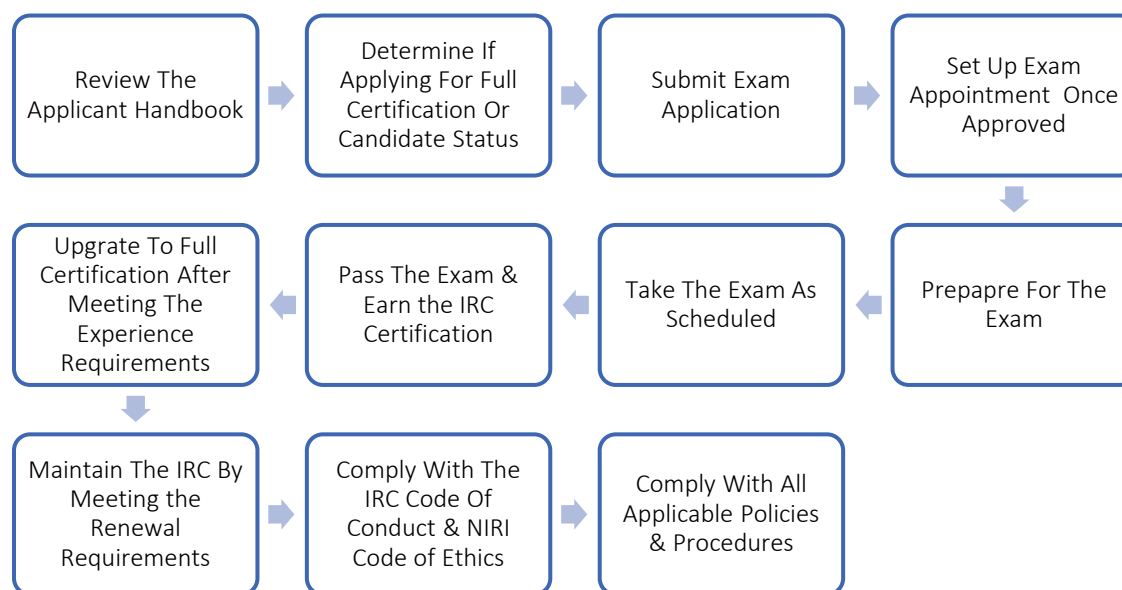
Review The Applicant Handbook

Determine If Applying For Full Certification Or Candidate Status

Submit Exam Application

Set Up Exam Appointment Once Approved

Prepapre For The Exam

Take The Exam As Scheduled

Pass The Exam & Earn the IRC Certification

Upgrate To Full Certification After Meeting The Experience Requirements

Maintain The IRC By Meeting the Renewal Requirements

Comply With The IRC Code Of Conduct & NIRI Code of Ethics

Comply With All Applicable Policies & Procedures